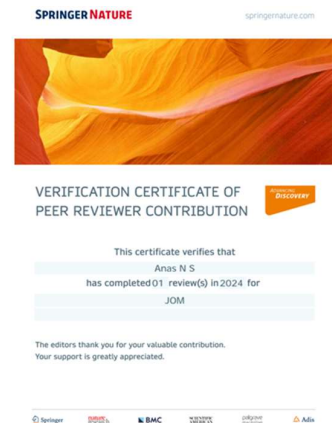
SPRINGER NATURE

springernature.com

VERIFICATION CERTIFICATE OF PEER REVIEWER CONTRIBUTION

ADVANCING DISCOVERY

This certificate verifies that

Anas N S

has completed 01 review(s) in 2024 for

JOM

The editors thank you for your valuable contribution. Your support is greatly appreciated.

Springer nature BMC SCIENTIFIC AMERICAN palgrave macmillan Adis